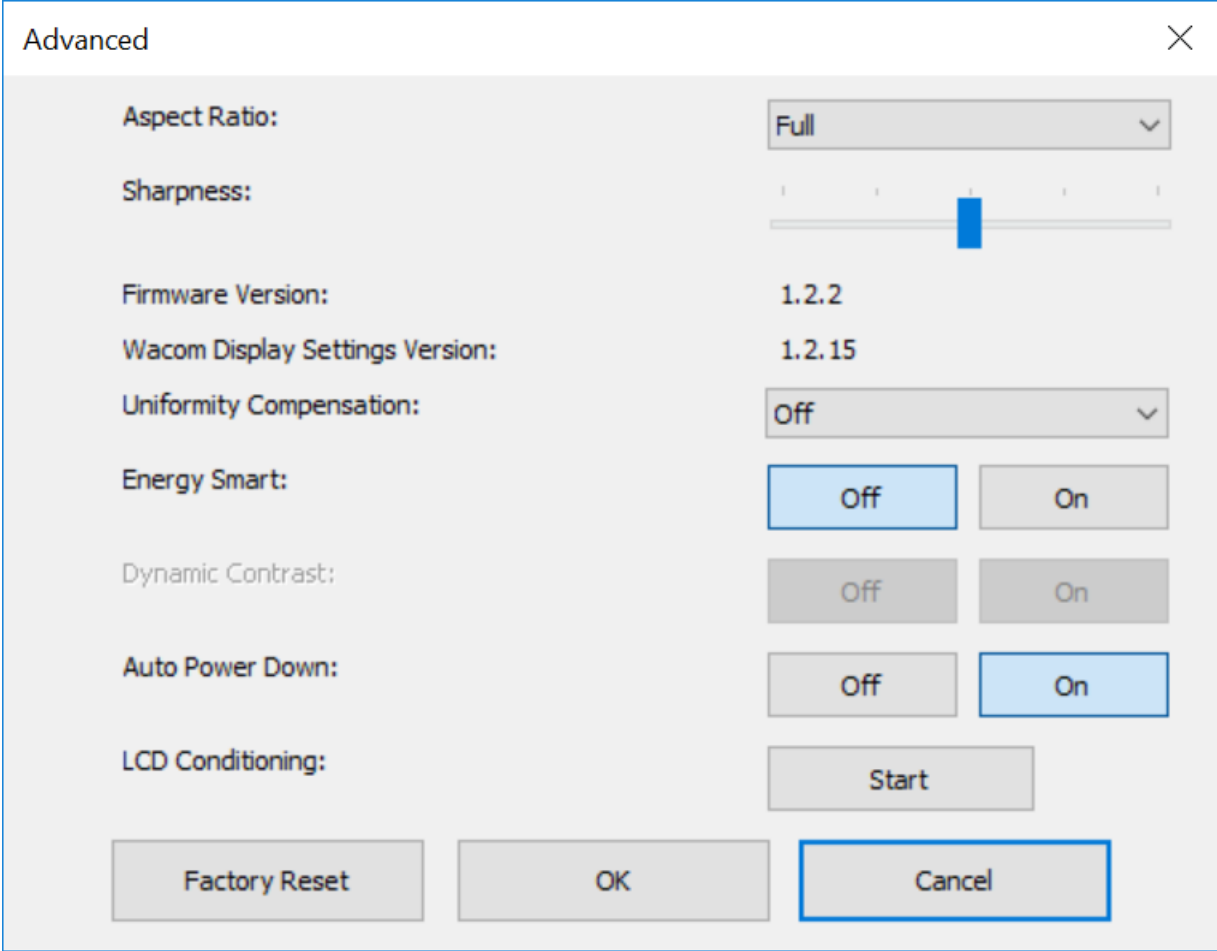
Advanced

Aspect Ratio: Full

Sharpness:

Firmware Version: 1.2.2

Wacom Display Settings Version: 1.2.15

Uniformity Compensation: Off

Energy Smart: Off On

Dynamic Contrast: Off On

Auto Power Down: Off On

LCD Conditioning: Start

Factory Reset OK Cancel